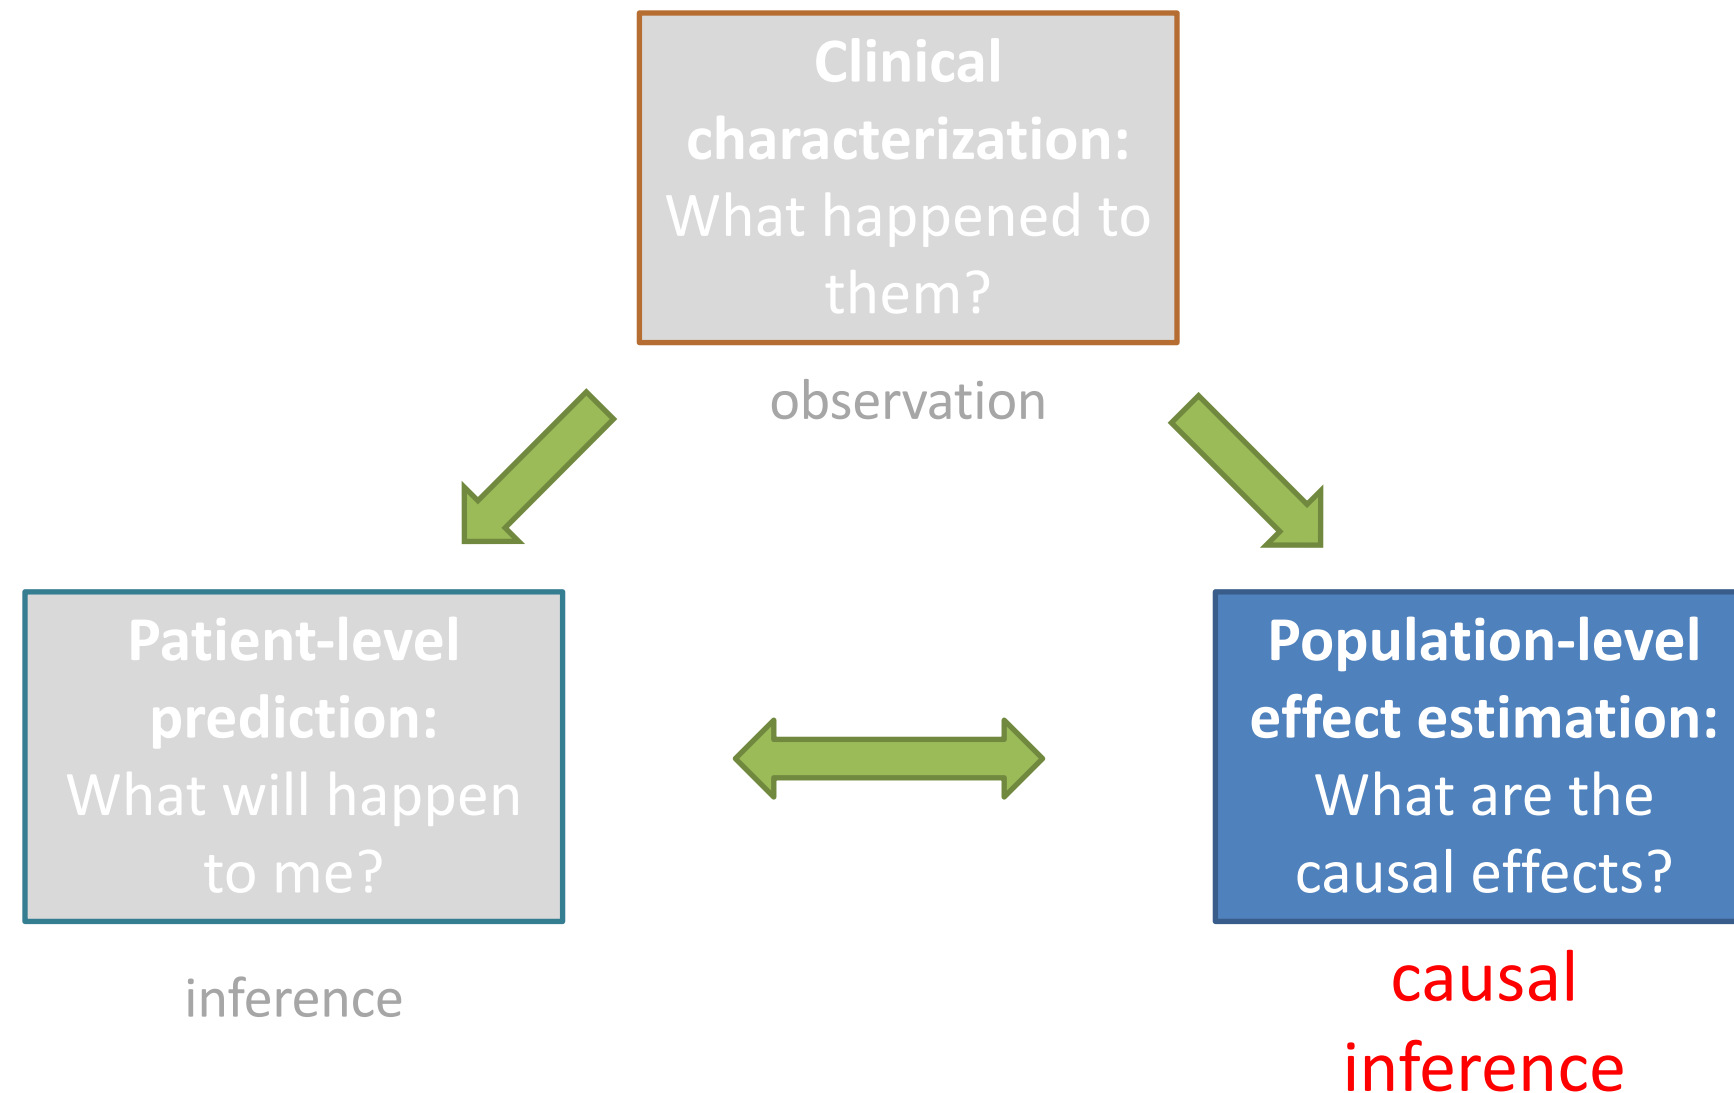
Clinical characterization:
What happened to them?

observation

Patient-level prediction:
What will happen to me?

inference

Population-level effect estimation:
What are the causal effects?

causal inference